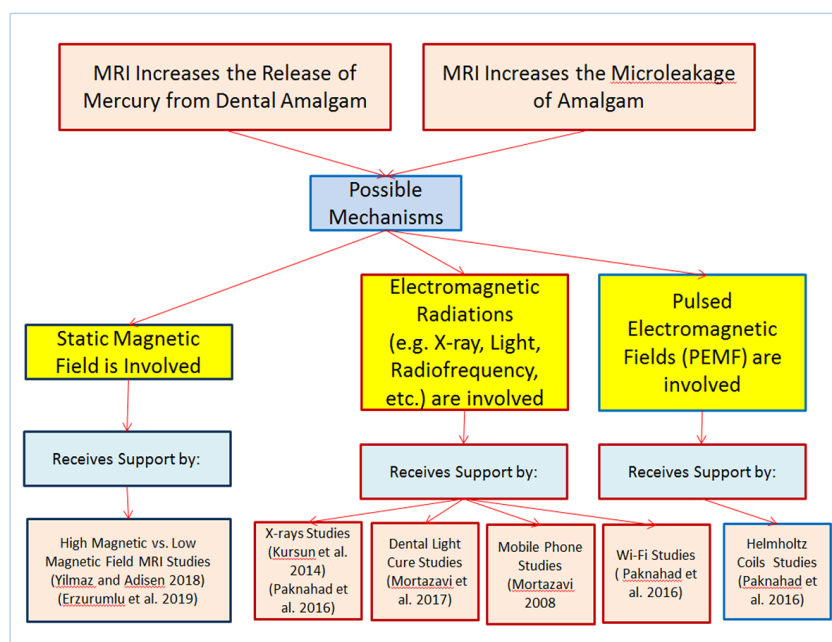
MRI Increases the Release of Mercury from Dental Amalgam

MRI Increases the Microleakage of Amalgam

Possible Mechanisms

Static Magnetic Field is Involved

Electromagnetic Radiations (e.g. X-ray, Light, Radiofrequency, etc.) are involved

Pulsed Electromagnetic Fields (PEMF) are involved

Receives Support by:

Receives Support by:

Receives Support by:

High Magnetic vs. Low Magnetic Field MRI Studies (Yilmaz and Adisen 2018) (Erzurumlu et al. 2019)

X-rays Studies (Kursun et al. 2014) (Paknahad et al. 2016)

Dental Light Cure Studies (Mortazavi et al. 2017)

Mobile Phone Studies (Mortazavi 2008)

Wi-Fi Studies ( Paknahad et al. 2016)

Helmholtz Coils Studies (Paknahad et al. 2016)